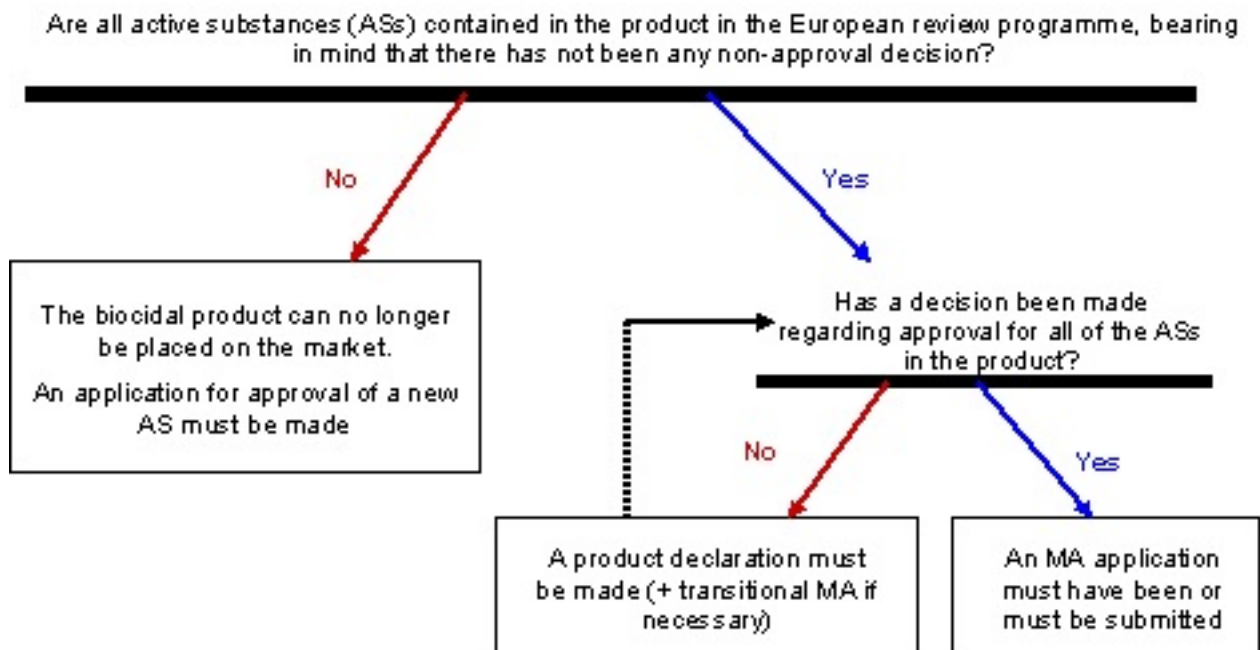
Are all active substances (ASs) contained in the product in the European review programme, bearing in mind that there has not been any non-approval decision?

No

Yes

The biocidal product can no longer be placed on the market.

An application for approval of a new AS must be made

Has a decision been made regarding approval for all of the ASs in the product?

No

Yes

A product declaration must be made (+ transitional MA if necessary)

An MA application must have been or must be submitted